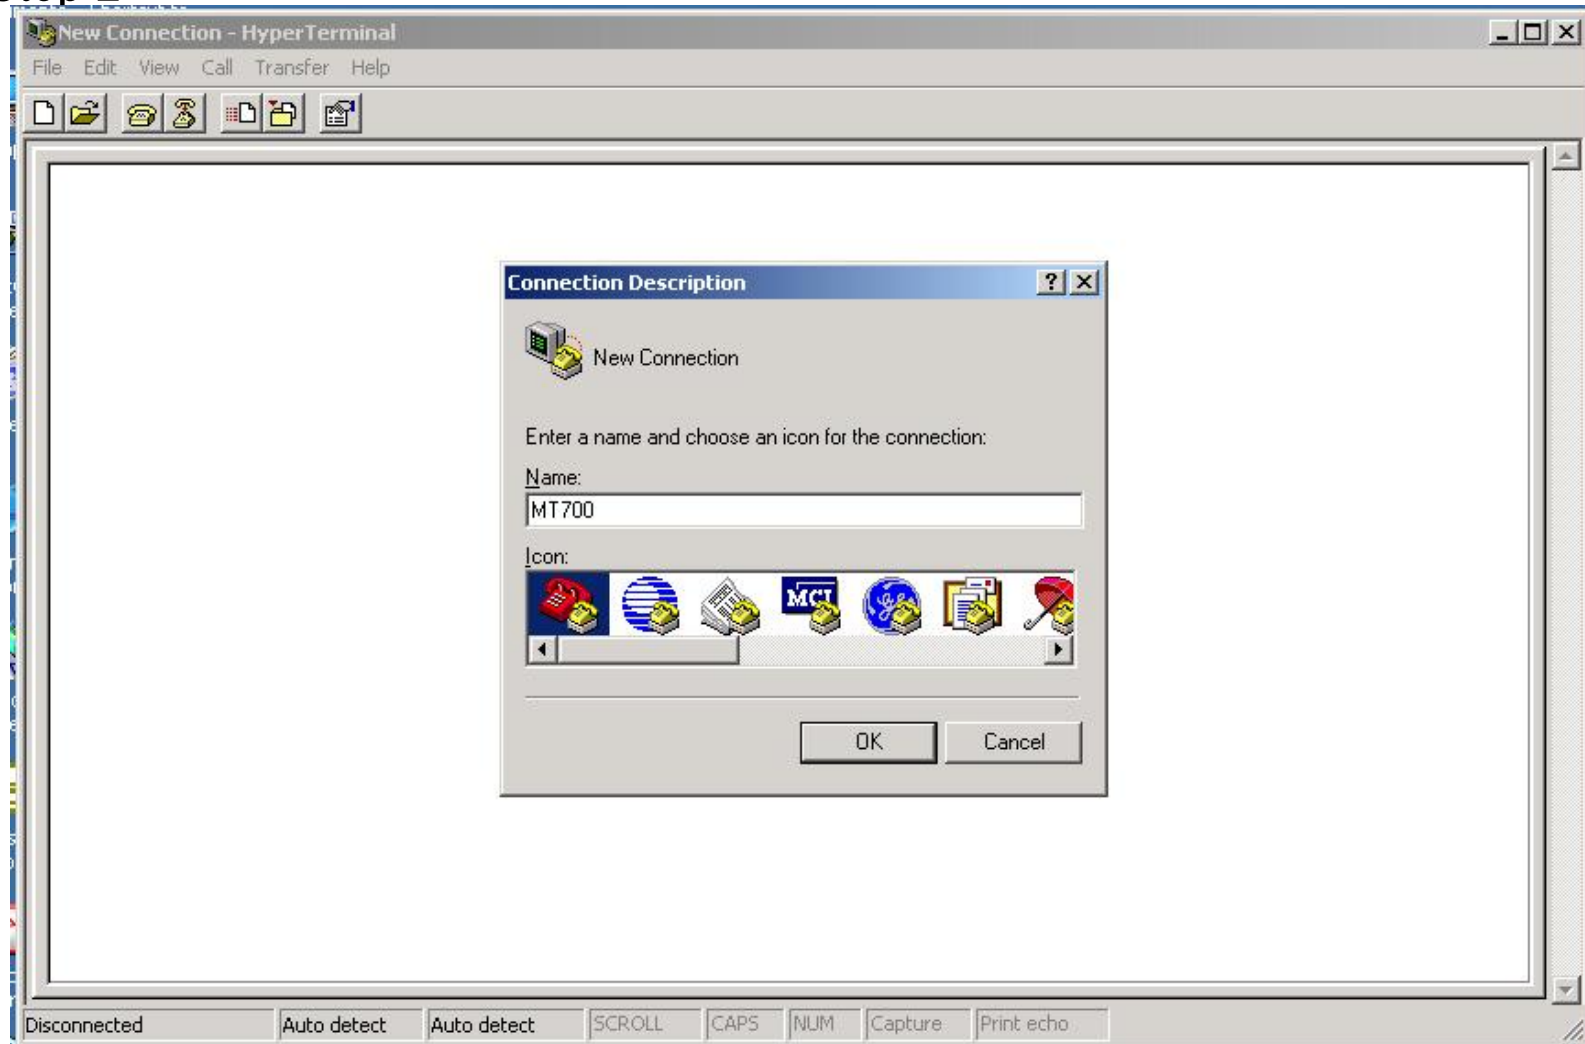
New Connection - HyperTerminal

File Edit View Call Transfer Help

Connection Description

New Connection

Enter a name and choose an icon for the connection:

Name:

MT700

Icon:

MCI

OK Cancel

Disconnected | Auto detect | Auto detect | SCROLL | CAPS | NUM | Capture | Print echo